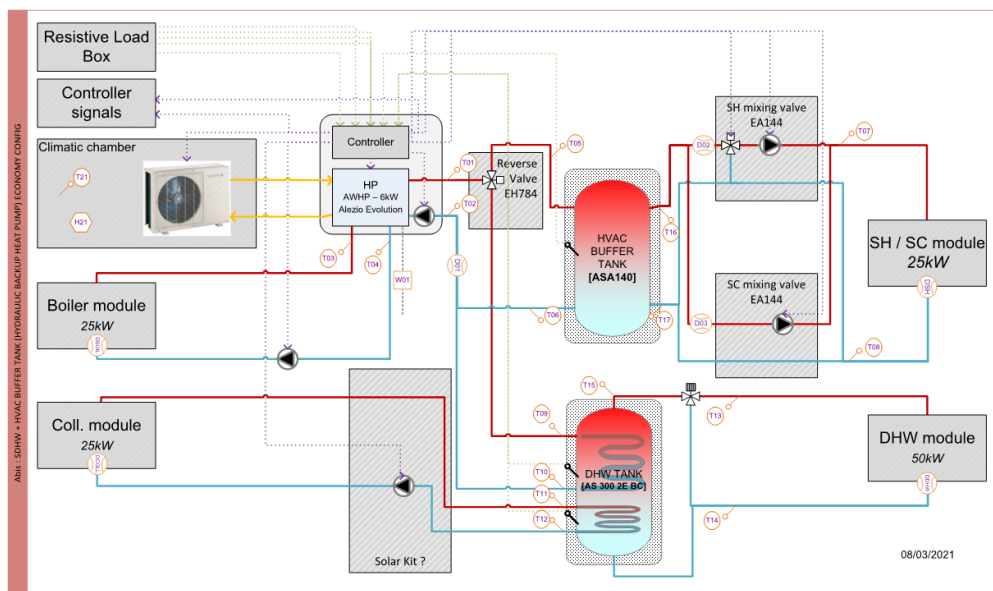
Abis : SDHW + HVAC BUFFER TANK (HYDRAULIC BACKUP HEAT PUMP) ECONOMY CONFIG

Resistive Load Box

Controller signals

Climatic chamber

T21

H21

Controller

HP
AWHP – 6kW
Alezio Evolution

T01

T02

T03

T04

W01

Reverse Valve EH784

T05

D01

HVAC BUFFER TANK
[ASA140]

T06

T16

T17

SH mixing valve EA144

D02

T07

SC mixing valve EA144

D03

T08

SH / SC module
25kW

D04

Boiler module
25kW

D05

Coll. module
25kW

D06

Solar Kit ?

T15

T09

T10

T11

T12

DHW TANK
[AS 300 2E BC]

T13

T14

DHW module
50kW

D07

08/03/2021